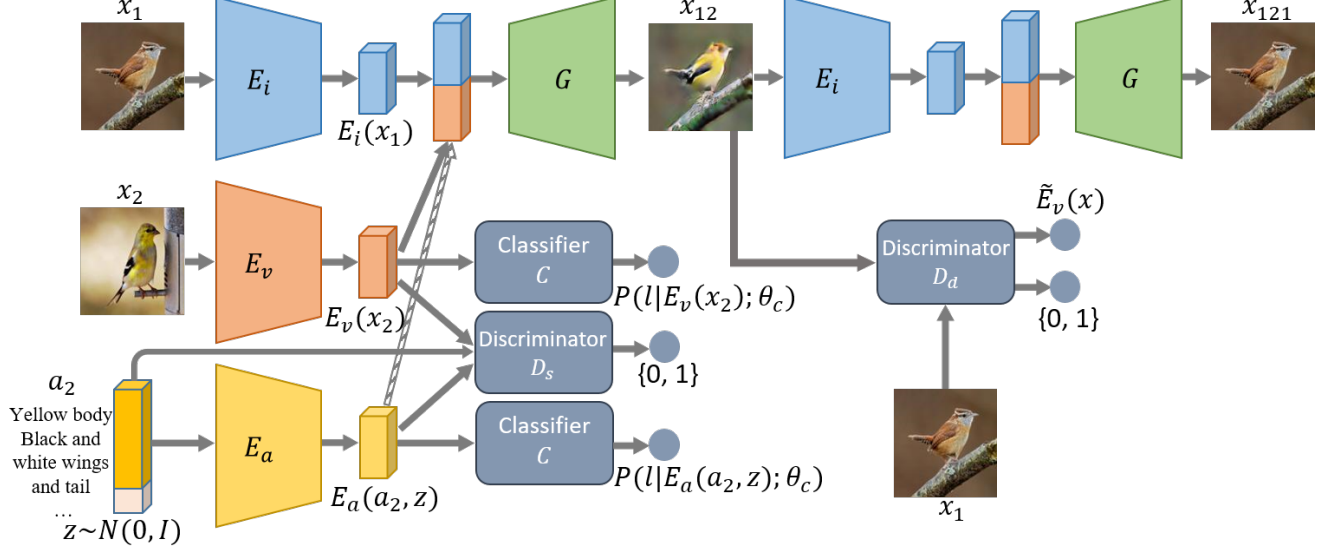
$x_1$

$E_i$

$E_i(x_1)$

$G$

$x_{12}$

$E_i$

$G$

$x_{121}$

$x_2$

$E_v$

$E_v(x_2)$

Classifier
$C$

$P(l|E_v(x_2);\theta_c)$

Discriminator
$D_s$

$\{0, 1\}$

$\tilde{E}_v(x)$

Discriminator
$D_d$

$\{0, 1\}$

$a_2$
Yellow body
Black and white wings and tail
…

$z \sim N(0, I)$

$E_a$

$E_a(a_2, z)$

Classifier
$C$

$P(l|E_a(a_2, z);\theta_c)$

$x_1$